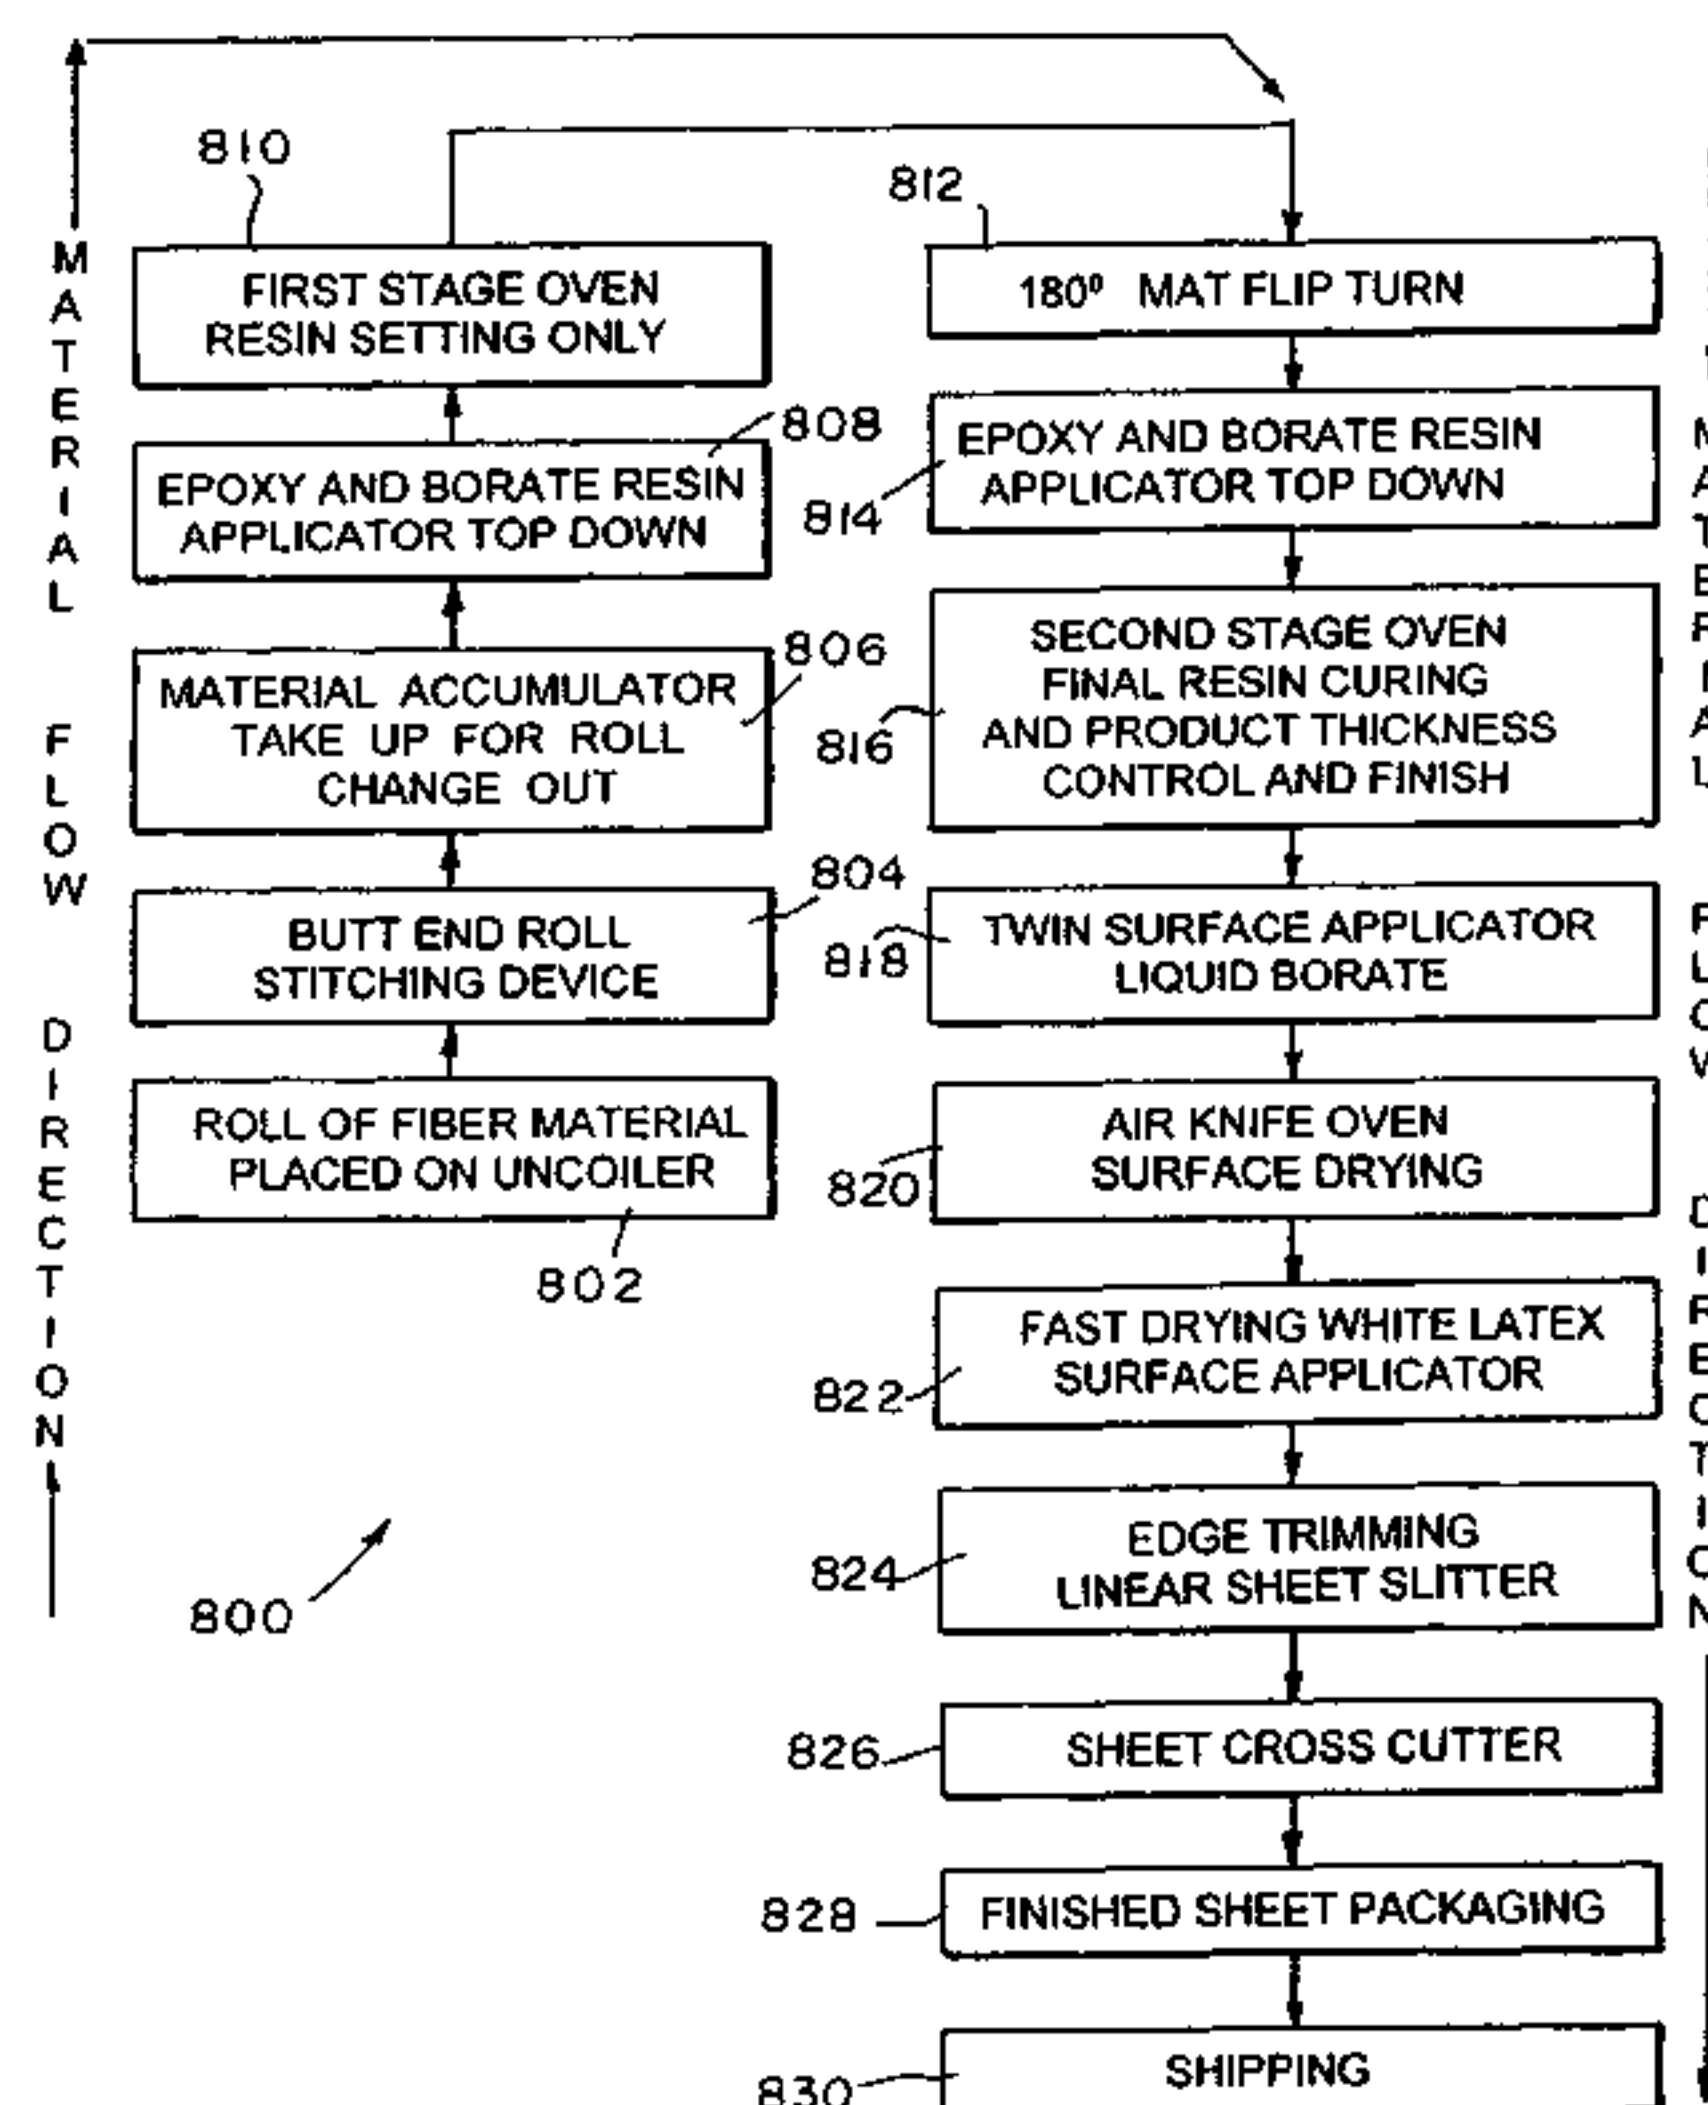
MATERIAL FLOW DIRECTION

810

FIRST STAGE OVEN RESIN SETTING ONLY

808

EPOXY AND BORATE RESIN APPLICATOR TOP DOWN

806

MATERIAL ACCUMULATOR TAKE UP FOR ROLL CHANGE OUT

804

BUTT END ROLL STITCHING DEVICE

ROLL OF FIBER MATERIAL PLACED ON UNCOILER

802

800

812

180° MAT FLIP TURN

814

EPOXY AND BORATE RESIN APPLICATOR TOP DOWN

816

SECOND STAGE OVEN FINAL RESIN CURING AND PRODUCT THICKNESS CONTROL AND FINISH

818

TWIN SURFACE APPLICATOR LIQUID BORATE

820

AIR KNIFE OVEN SURFACE DRYING

822

FAST DRYING WHITE LATEX SURFACE APPLICATOR

824

EDGE TRIMMING LINEAR SHEET SLITTER

826

SHEET CROSS CUTTER

828

FINISHED SHEET PACKAGING

830

SHIPPING

MATERIAL FLOW DIRECTION